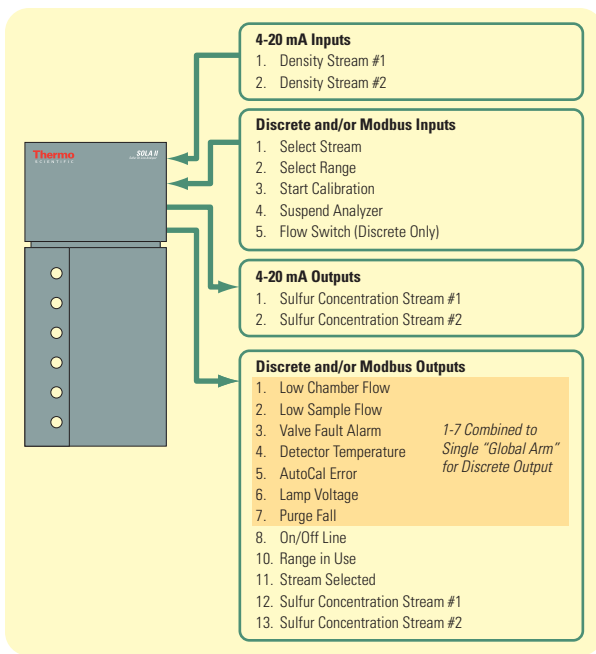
Thermo
SCIENTIFIC

SOLA II

4-20 mA Inputs
1. Density Stream #1
2. Density Stream #2

Discrete and/or Modbus Inputs
1. Select Stream
2. Select Range
3. Start Calibration
4. Suspend Analyzer
5. Flow Switch (Discrete Only)

4-20 mA Outputs
1. Sulfur Concentration Stream #1
2. Sulfur Concentration Stream #2

Discrete and/or Modbus Outputs
1. Low Chamber Flow
2. Low Sample Flow
3. Valve Fault Alarm
4. Detector Temperature
5. AutoCal Error
6. Lamp Voltage
7. Purge Fall

1-7 Combined to Single "Global Arm" for Discrete Output

8. On/Off Line
10. Range in Use
11. Stream Selected
12. Sulfur Concentration Stream #1
13. Sulfur Concentration Stream #2